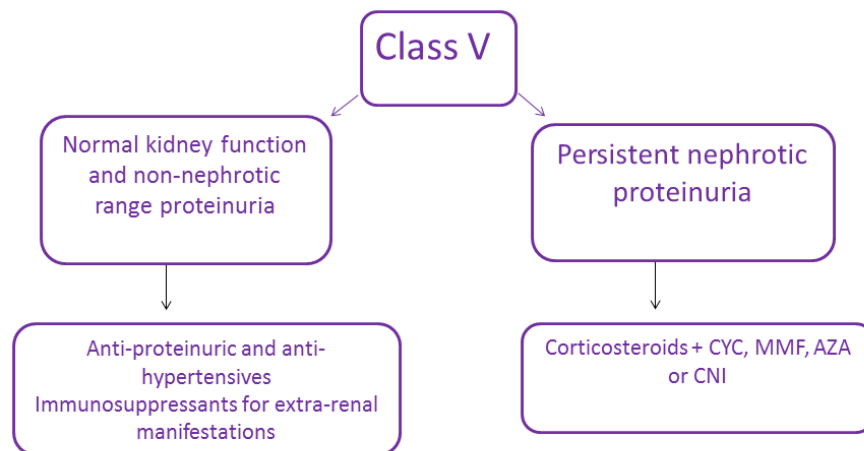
Class V

Normal kidney function and non-nephrotic range proteinuria

Persistent nephrotic proteinuria

Anti-proteinuric and anti-hypertensives
Immunosuppressants for extra-renal manifestations

Corticosteroids + CYC, MMF, AZA or CNI